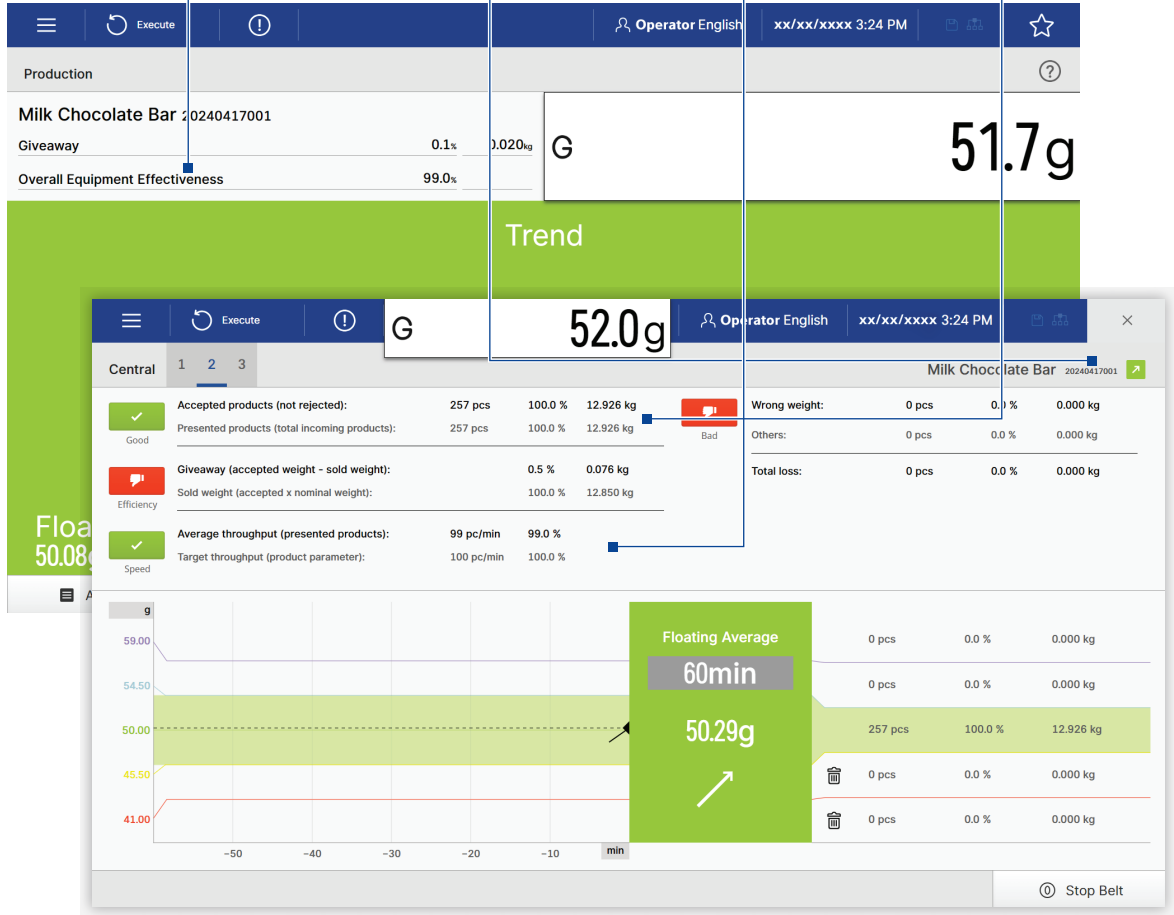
Execute
Operator English
xx/xx/xxxx 3:24 PM

Production

Milk Chocolate Bar 20240417001
Giveaway 0.1% 0.020kg
Overall Equipment Effectiveness 99.0%

G 51.7g

Trend

Floa
50.08g

Execute
G 52.0g
Operator English
xx/xx/xxxx 3:24 PM

Central 1 2 3
Milk Chocolate Bar 20240417001

Good
Accepted products (not rejected): 257 pcs 100.0 % 12.926 kg
Presented products (total incoming products): 257 pcs 100.0 % 12.926 kg

Efficiency
Giveaway (accepted weight - sold weight): 0.5 % 0.076 kg
Sold weight (accepted x nominal weight): 100.0 % 12.850 kg

Speed
Average throughput (presented products): 99 pc/min 99.0 %
Target throughput (product parameter): 100 pc/min 100.0 %

Bad
Wrong weight: 0 pcs 0.0 % 0.000 kg
Others: 0 pcs 0.0 % 0.000 kg
Total loss: 0 pcs 0.0 % 0.000 kg

g
59.00
54.50
50.00
45.50
41.00
−50 −40 −30 −20 −10 min

Floating Average
60min
50.29g

0 pcs 0.0 % 0.000 kg
0 pcs 0.0 % 0.000 kg
257 pcs 100.0 % 12.926 kg
0 pcs 0.0 % 0.000 kg
0 pcs 0.0 % 0.000 kg

Stop Belt